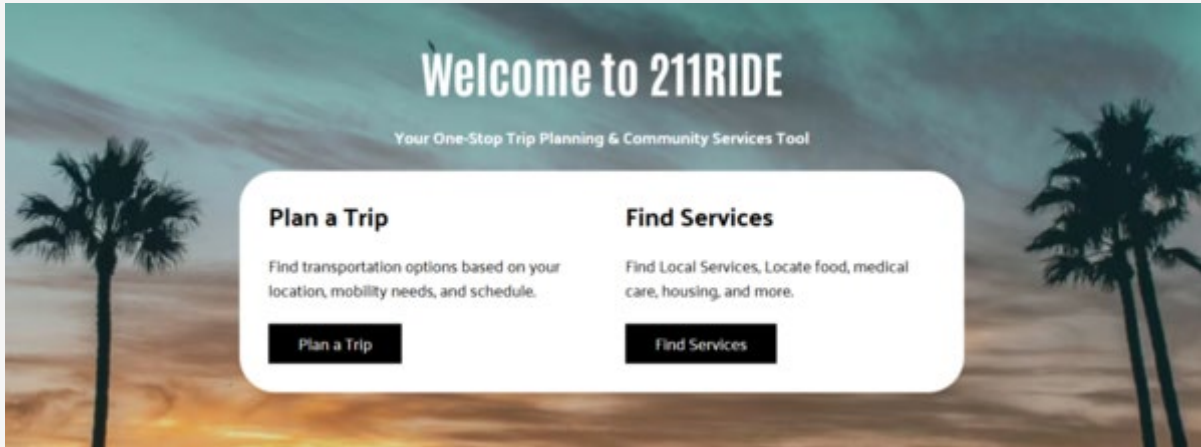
Welcome to 211RIDE

Your One-Stop Trip Planning & Community Services Tool

Plan a Trip

Find transportation options based on your location, mobility needs, and schedule.

Plan a Trip

Find Services

Find Local Services, Locate food, medical care, housing, and more.

Find Services